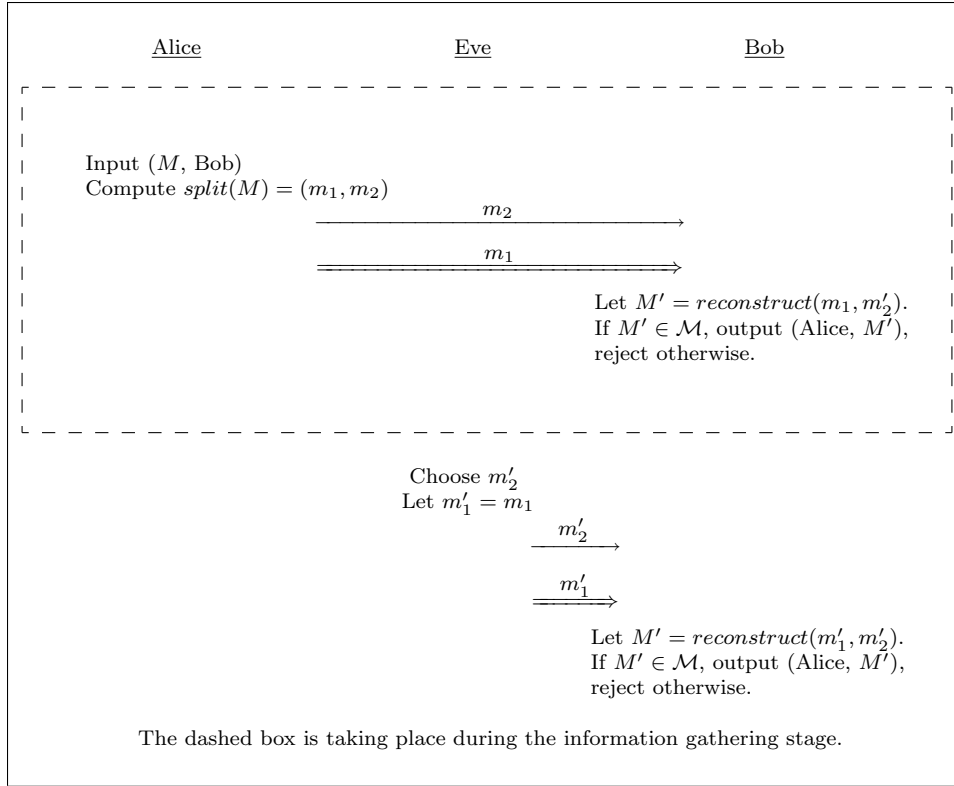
Alice

Eve

Bob

Input ($M$, Bob)
Compute $split(M) = (m_1, m_2)$

$m_2$

$m_1$

Let $M' = reconstruct(m_1, m_2')$.
If $M' \in \mathcal{M}$, output (Alice, $M'$),
reject otherwise.

Choose $m_2'$
Let $m_1' = m_1$

$m_2'$

$m_1'$

Let $M' = reconstruct(m_1', m_2')$.
If $M' \in \mathcal{M}$, output (Alice, $M'$),
reject otherwise.

The dashed box is taking place during the information gathering stage.